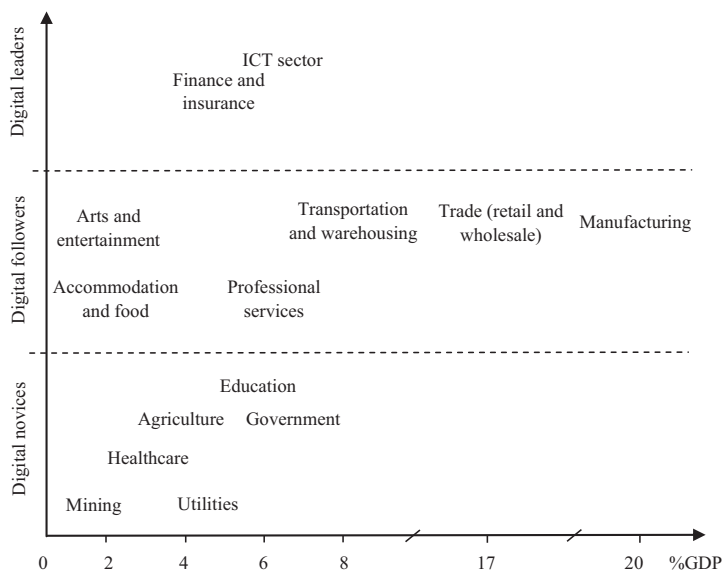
Digital leaders

ICT sector

Finance and insurance

Digital followers

Arts and entertainment

Transportation and warehousing

Trade (retail and wholesale)

Manufacturing

Accommodation and food

Professional services

Digital novices

Education

Agriculture

Government

Healthcare

Mining

Utilities

0 2 4 6 8 17 20 %GDP